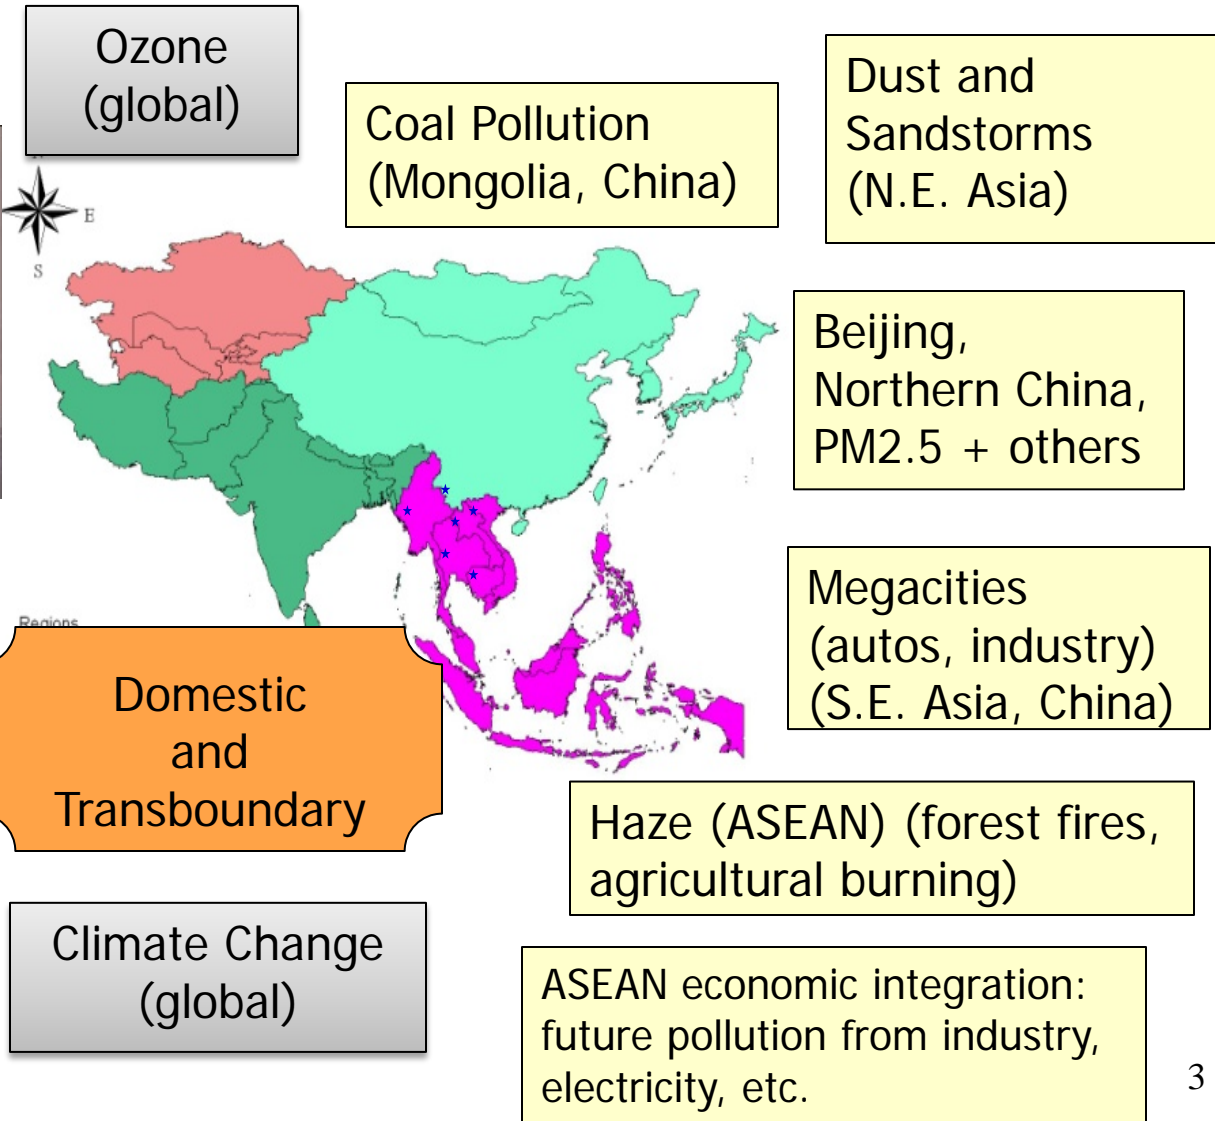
Ozone (global)

Coal Pollution (Mongolia, China)

Dust and Sandstorms (N.E. Asia)

E

S

Beijing, Northern China, PM2.5 + others

Megacities (autos, industry) (S.E. Asia, China)

Regions

Domestic and Transboundary

Haze (ASEAN) (forest fires, agricultural burning)

Climate Change (global)

ASEAN economic integration: future pollution from industry, electricity, etc.

3